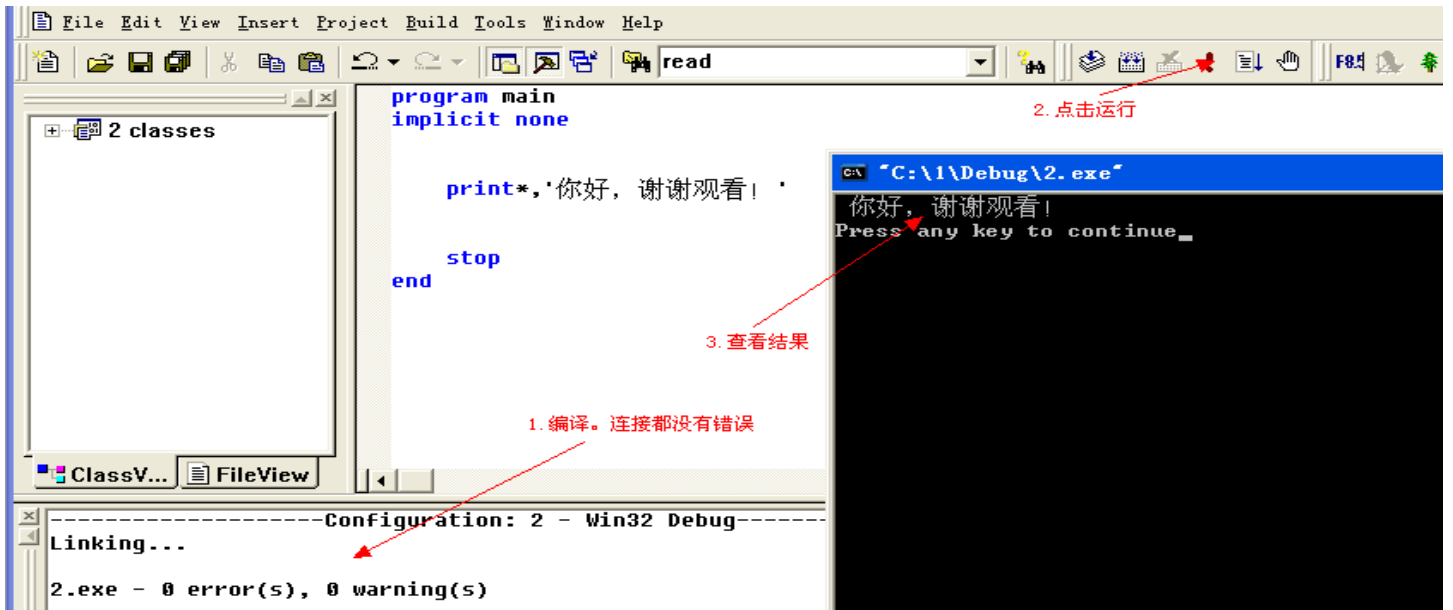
File Edit View Insert Project Build Tools Window Help

read

2 classes

program main
implicit none

print*,'你好，谢谢观看！'

stop
end

2.点击运行

"C:\1\Debug\2.exe"

你好，谢谢观看！
Press any key to continue

3.查看结果

1.编译。连接都没有错误

ClassV... FileView

--------------------Configuration: 2 - Win32 Debug------
Linking...

2.exe - 0 error(s), 0 warning(s)